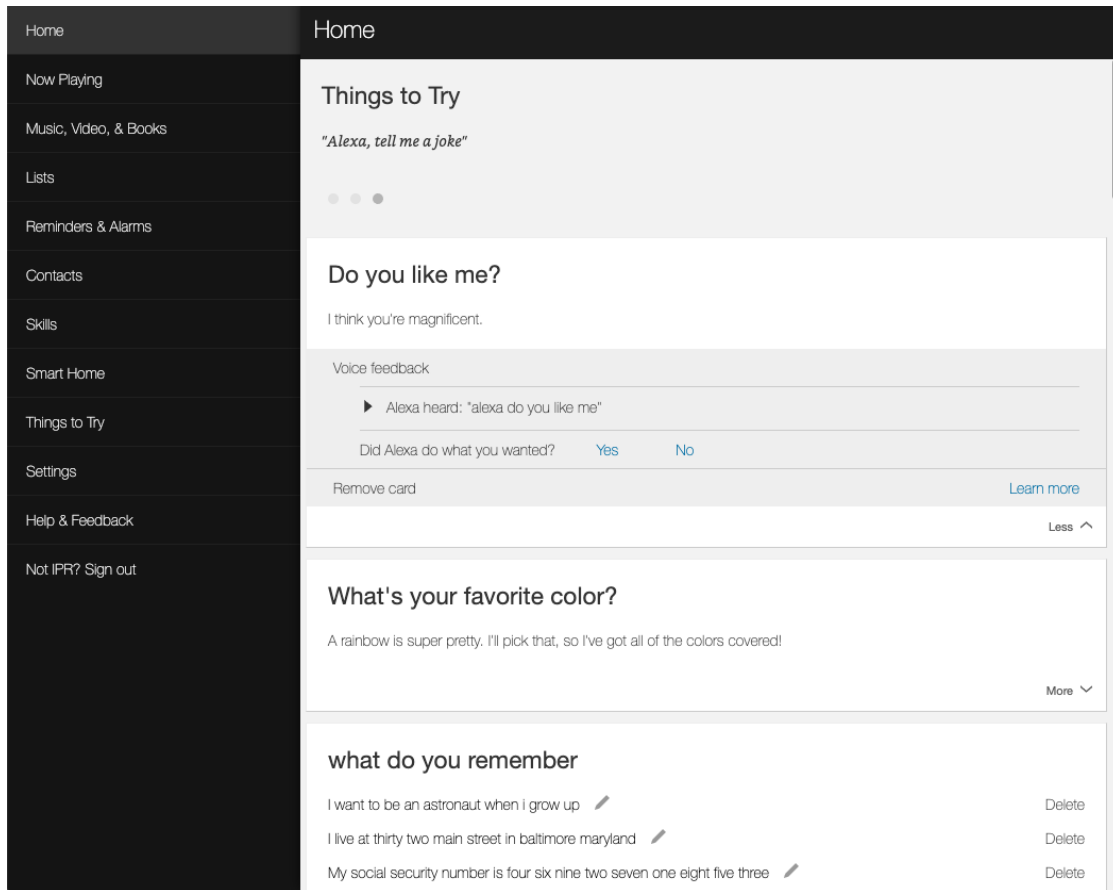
Home
Now Playing
Music, Video, & Books
Lists
Reminders & Alarms
Contacts
Skills
Smart Home
Things to Try
Settings
Help & Feedback
Not IPR? Sign out

Home

Things to Try

"Alexa, tell me a joke"

Do you like me?

I think you're magnificent.

Voice feedback

Alexa heard: "alexa do you like me"

Did Alexa do what you wanted? Yes No

Remove card Learn more

Less

What's your favorite color?

A rainbow is super pretty. I'll pick that, so I've got all of the colors covered!

More

what do you remember

I want to be an astronaut when i grow up Delete

I live at thirty two main street in baltimore maryland Delete

My social security number is four six nine two seven one eight five three Delete